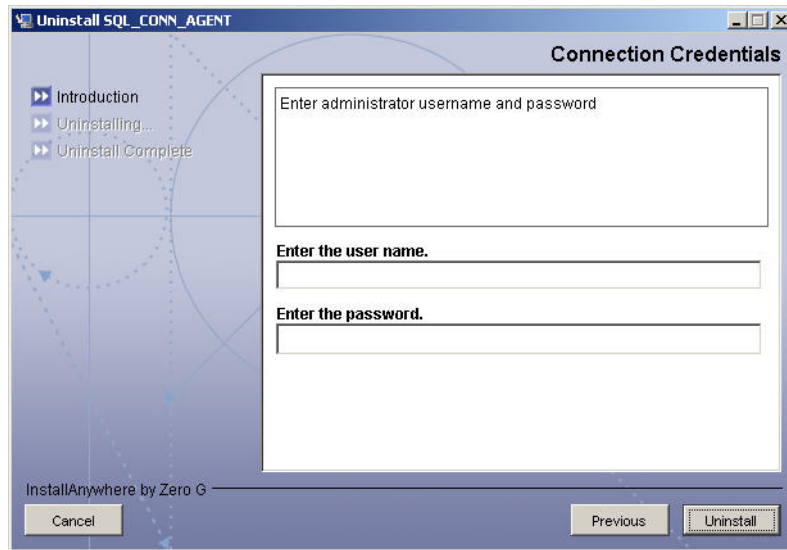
Uninstall SQL_CONN_AGENT

Connection Credentials

Introduction
Uninstalling...
Uninstall Complete

Enter administrator username and password

Enter the user name.

Enter the password.

InstallAnywhere by Zero G

Cancel

Previous

Uninstall